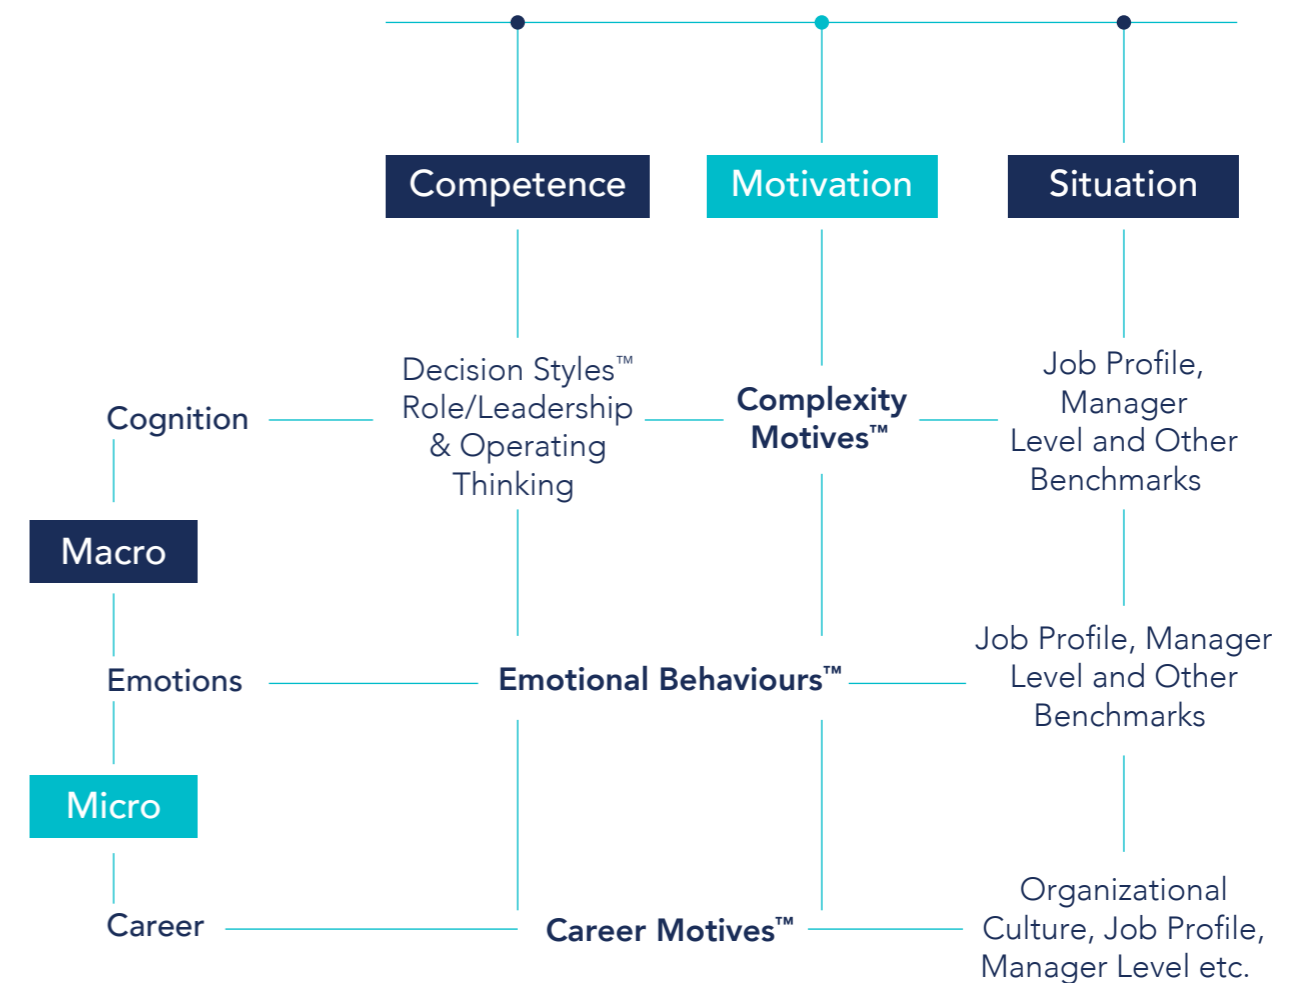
Competence

Motivation

Situation

Cognition

Decision Styles™ Role/Leadership & Operating Thinking

Complexity Motives™

Job Profile, Manager Level and Other Benchmarks

Macro

Emotions

Emotional Behaviours™

Job Profile, Manager Level and Other Benchmarks

Micro

Career

Career Motives™

Organizational Culture, Job Profile, Manager Level etc.